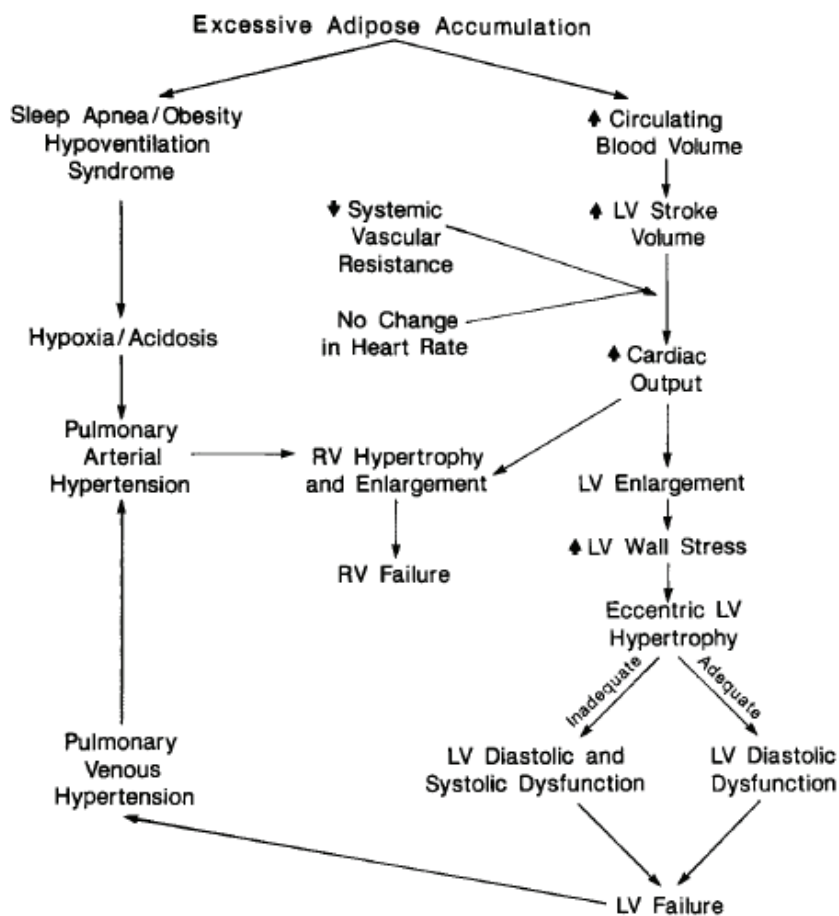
Excessive Adipose Accumulation

Sleep Apnea / Obesity Hypoventilation Syndrome

↑ Circulating Blood Volume

↓ Systemic Vascular Resistance

↑ LV Stroke Volume

No Change in Heart Rate

Hypoxia / Acidosis

↑ Cardiac Output

Pulmonary Arterial Hypertension

RV Hypertrophy and Enlargement

LV Enlargement

↑ LV Wall Stress

RV Failure

Eccentric LV Hypertrophy

Inadequate

Adequate

Pulmonary Venous Hypertension

LV Diastolic and Systolic Dysfunction

LV Diastolic Dysfunction

LV Failure